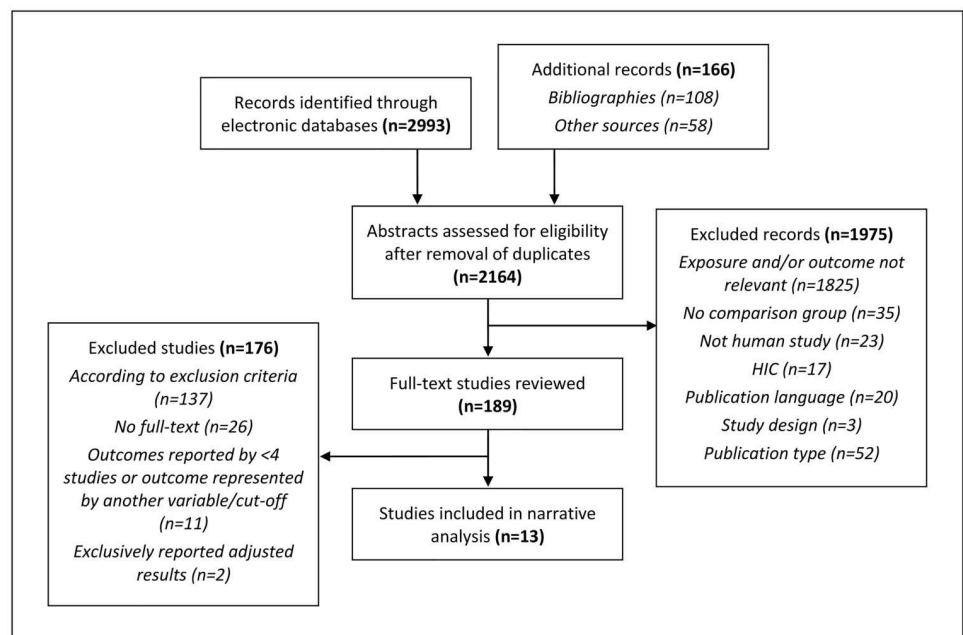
Records identified through electronic databases **(n=2993)**

Additional records **(n=166)**
*Bibliographies (n=108)*
*Other sources (n=58)*

Abstracts assessed for eligibility after removal of duplicates **(n=2164)**

Excluded records **(n=1975)**
*Exposure and/or outcome not relevant (n=1825)*
*No comparison group (n=35)*
*Not human study (n=23)*
*HIC (n=17)*
*Publication language (n=20)*
*Study design (n=3)*
*Publication type (n=52)*

Full-text studies reviewed **(n=189)**

Excluded studies **(n=176)**
*According to exclusion criteria (n=137)*
*No full-text (n=26)*
*Outcomes reported by <4 studies or outcome represented by another variable/cut-off (n=11)*
*Exclusively reported adjusted results (n=2)*

Studies included in narrative analysis **(n=13)**